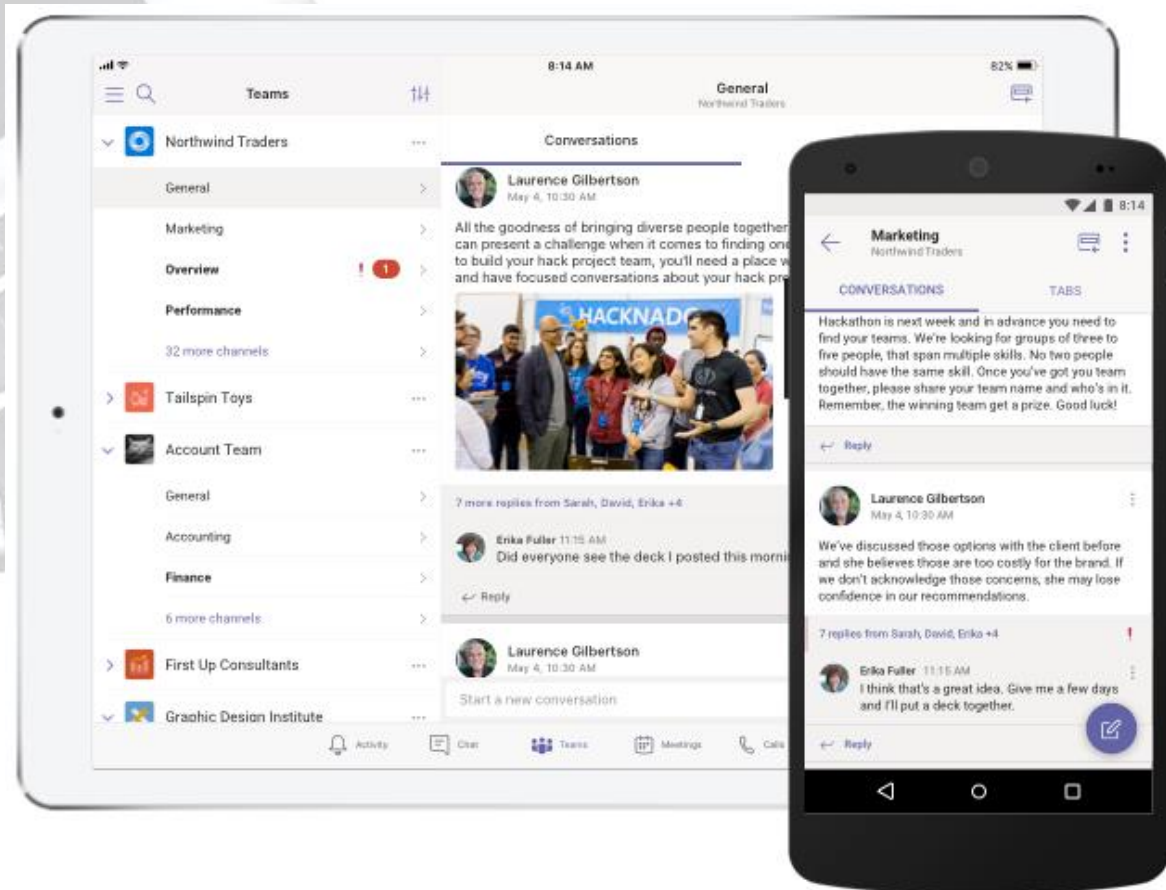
8:14 AM

82%

Teams

General
Northwind Traders

Northwind Traders ···

General

Marketing

Overview ! 1

Performance

32 more channels

Tailspin Toys ···

Account Team ···

General

Accounting

Finance

6 more channels

First Up Consultants ···

Graphic Design Institute ···

Conversations

Laurence Gilbertson
May 4, 10:30 AM

All the goodness of bringing diverse people together can present a challenge when it comes to finding one to build your hack project team, you'll need a place w and have focused conversations about your hack pr

HACKNADO

7 more replies from Sarah, David, Erika +4

Erika Fuller 11:15 AM
Did everyone see the deck I posted this morni

Reply

Laurence Gilbertson
May 4, 10:30 AM

Start a new conversation

Activity Chat Teams Meetings Calls

8:14

Marketing
Northwind Traders

CONVERSATIONS TABS

Hackathon is next week and in advance you need to find your teams. We're looking for groups of three to five people, that span multiple skills. No two people should have the same skill. Once you've got you team together, please share your team name and who's in it. Remember, the winning team get a prize. Good luck!

Reply

Laurence Gilbertson
May 4, 10:30 AM

We've discussed those options with the client before and she believes those are too costly for the brand. If we don't acknowledge those concerns, she may lose confidence in our recommendations.

7 replies from Sarah, David, Erika +4 !

Erika Fuller 11:15 AM
I think that's a great idea. Give me a few days and I'll put a deck together.

Reply